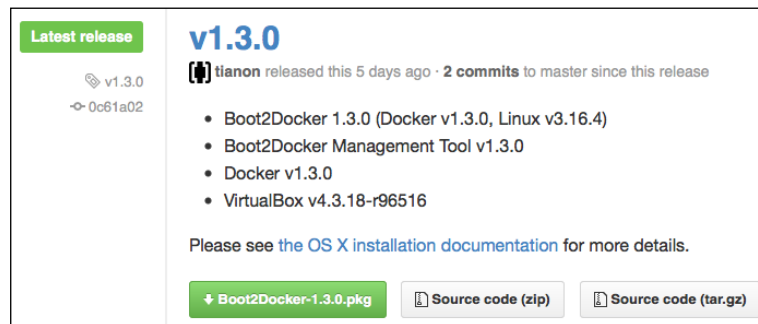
Latest release

v1.3.0

0c61a02

v1.3.0

tianon released this 5 days ago · 2 commits to master since this release

- Boot2Docker 1.3.0 (Docker v1.3.0, Linux v3.16.4)
- Boot2Docker Management Tool v1.3.0
- Docker v1.3.0
- VirtualBox v4.3.18-r96516

Please see the OS X installation documentation for more details.

Boot2Docker-1.3.0.pkg

Source code (zip)

Source code (tar.gz)